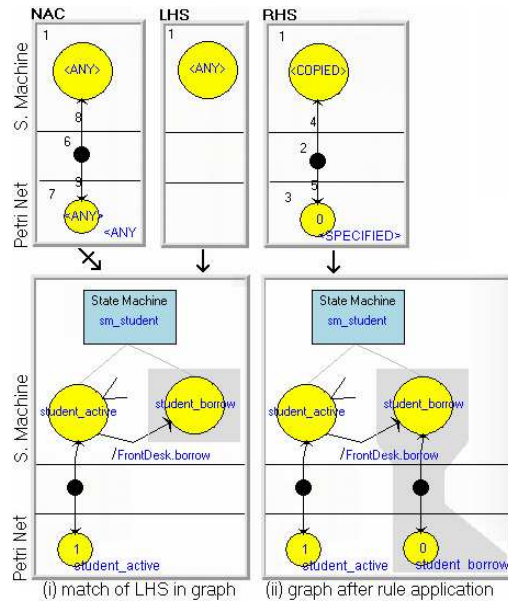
NAC

1

<ANY>

8

6

9

7

<ANY>

<ANY

S. Machine

Petri Net

LHS

1

<ANY>

RHS

1

<COPIED>

4

2

5

3

0

<SPECIFIED>

State Machine

sm_student

student_active

student_borrow

/FrontDesk.borrow

1

student_active

S. Machine

Petri Net

(i) match of LHS in graph

State Machine

sm_student

student_active

student_borrow

/FrontDesk.borrow

1

student_active

0

student_borrow

(ii) graph after rule application